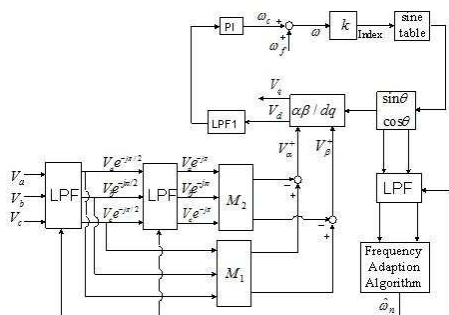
PI
$\omega_c$
$\omega_f$
$\omega$
$k$
Index
sine table
$V_q$
$V_d$
LPF1
$\alpha\beta / dq$
$\sin\theta$
$\cos\theta$
$V_\alpha^+$
$V_\beta^+$
$V_a$
$V_b$
$V_c$
LPF
$V_a e^{-j\pi/2}$
$V_b e^{-j\pi/2}$
$V_c e^{-j\pi/2}$
LPF
$V_a e^{-j\pi}$
$V_b e^{-j\pi}$
$V_c e^{-j\pi}$
$M_2$
$M_1$
LPF
Frequency Adaption Algorithm
$\hat{\omega}_n$